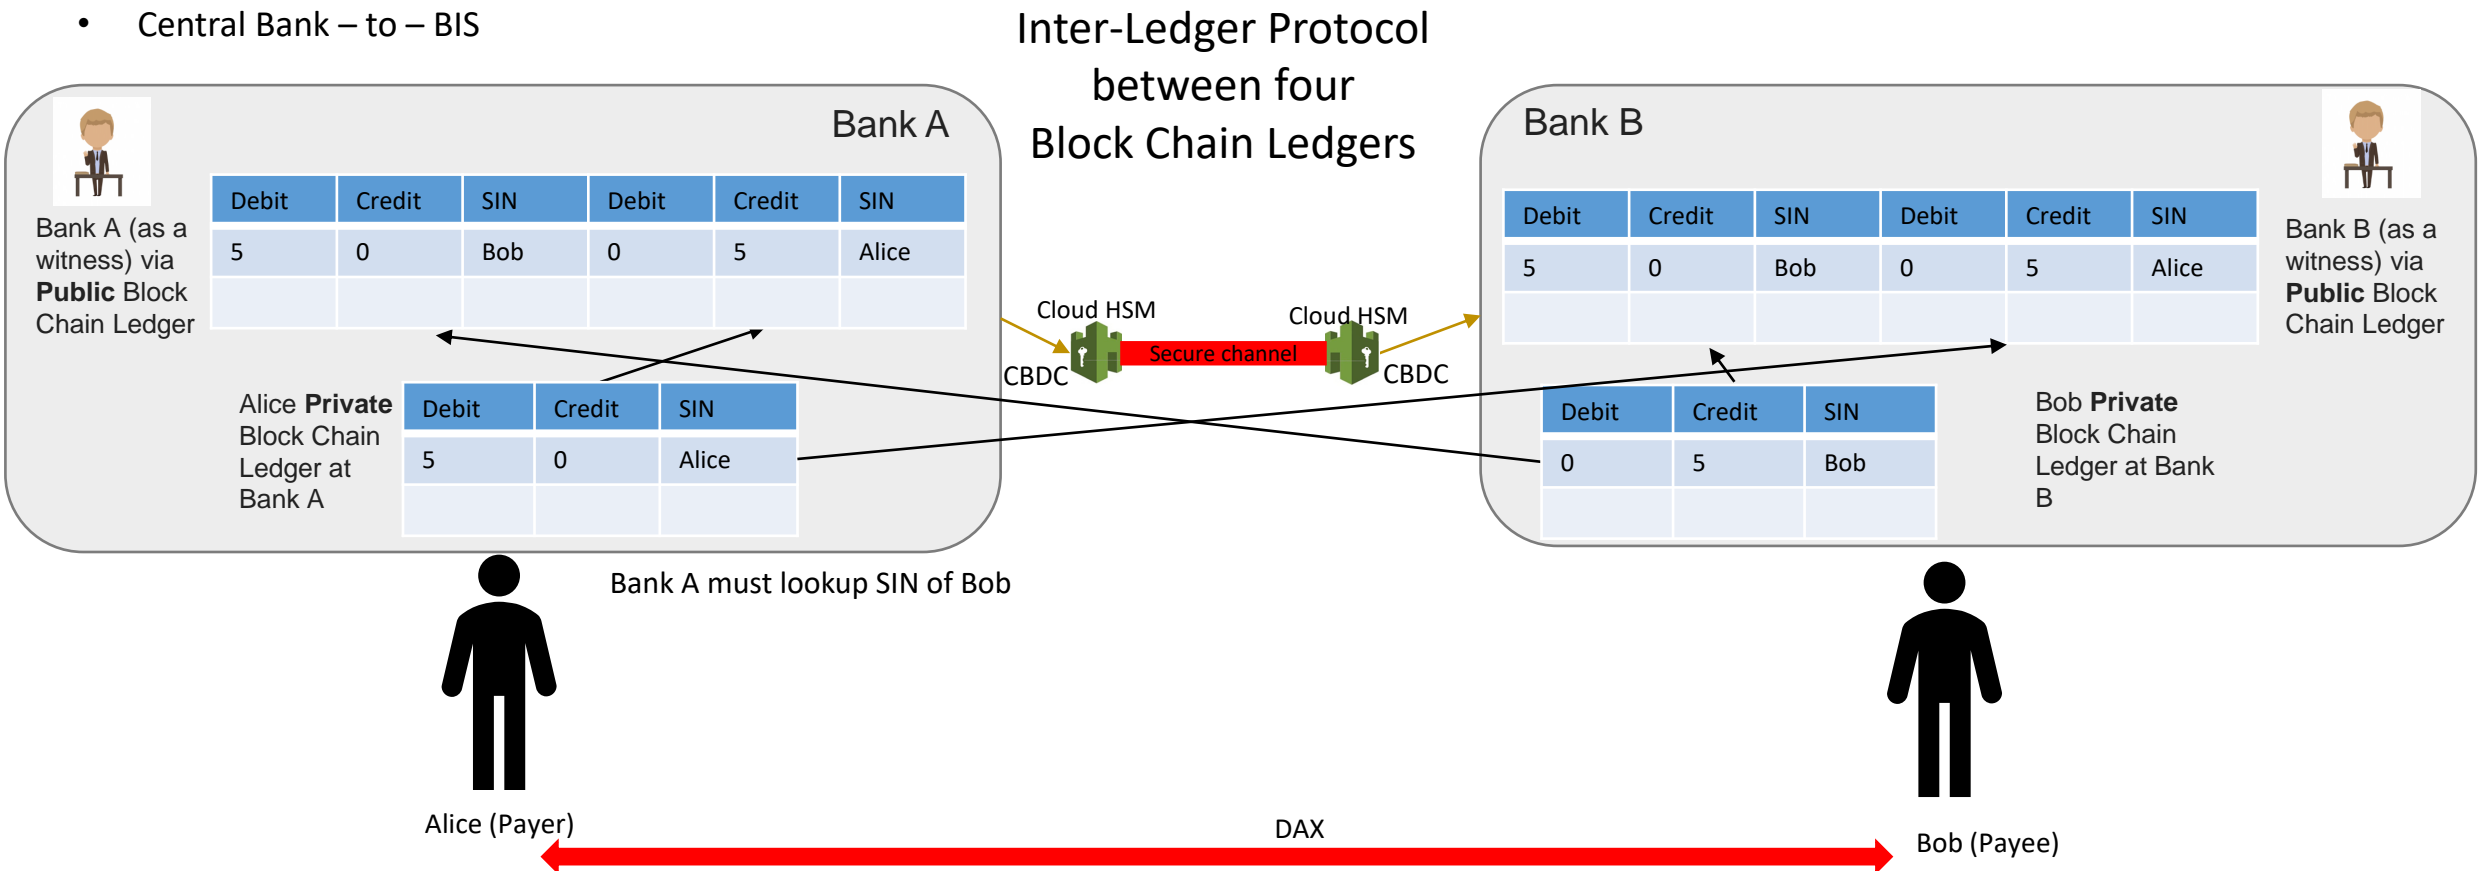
• Central Bank – to – BIS

Inter-Ledger Protocol between four Block Chain Ledgers

Bank A

Bank A (as a witness) via **Public** Block Chain Ledger

| Debit | Credit | SIN | Debit | Credit | SIN |
|---|---|---|---|---|---|
| 5 | 0 | Bob | 0 | 5 | Alice |
| | | | | | |

Alice **Private** Block Chain Ledger at Bank A

| Debit | Credit | SIN |
|---|---|---|
| 5 | 0 | Alice |
| | | |

Cloud HSM

CBDC

Secure channel

Cloud HSM

CBDC

Bank B

Bank B (as a witness) via **Public** Block Chain Ledger

| Debit | Credit | SIN | Debit | Credit | SIN |
|---|---|---|---|---|---|
| 5 | 0 | Bob | 0 | 5 | Alice |
| | | | | | |

Bob **Private** Block Chain Ledger at Bank B

| Debit | Credit | SIN |
|---|---|---|
| 0 | 5 | Bob |
| | | |

Bank A must lookup SIN of Bob

Alice (Payer)

DAX

Bob (Payee)